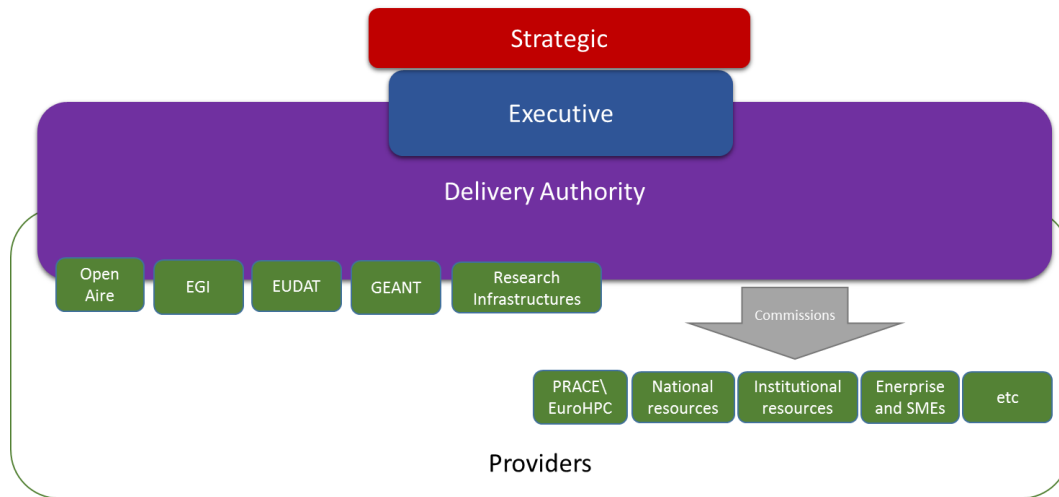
Strategic

Executive

Delivery Authority

Open Aire

EGI

EUDAT

GEANT

Research Infrastructures

Commissions

PRACE\ EuroHPC

National resources

Institutional resources

Enerprise and SMEs

etc

Providers